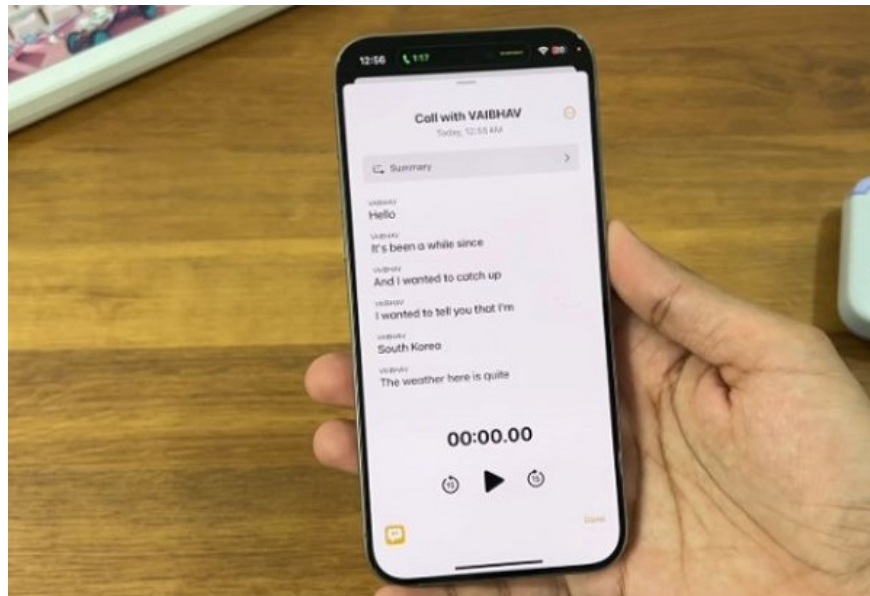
12:56 1:17

Call with VAIBHAV
Today, 12:55 AM

Summary

VAIBHAV
Hello

VAIBHAV
It's been a while since

VAIBHAV
And I wanted to catch up

VAIBHAV
I wanted to tell you that I'm

VAIBHAV
South Korea

VAIBHAV
The weather here is quite

00:00.00

15 15

Done